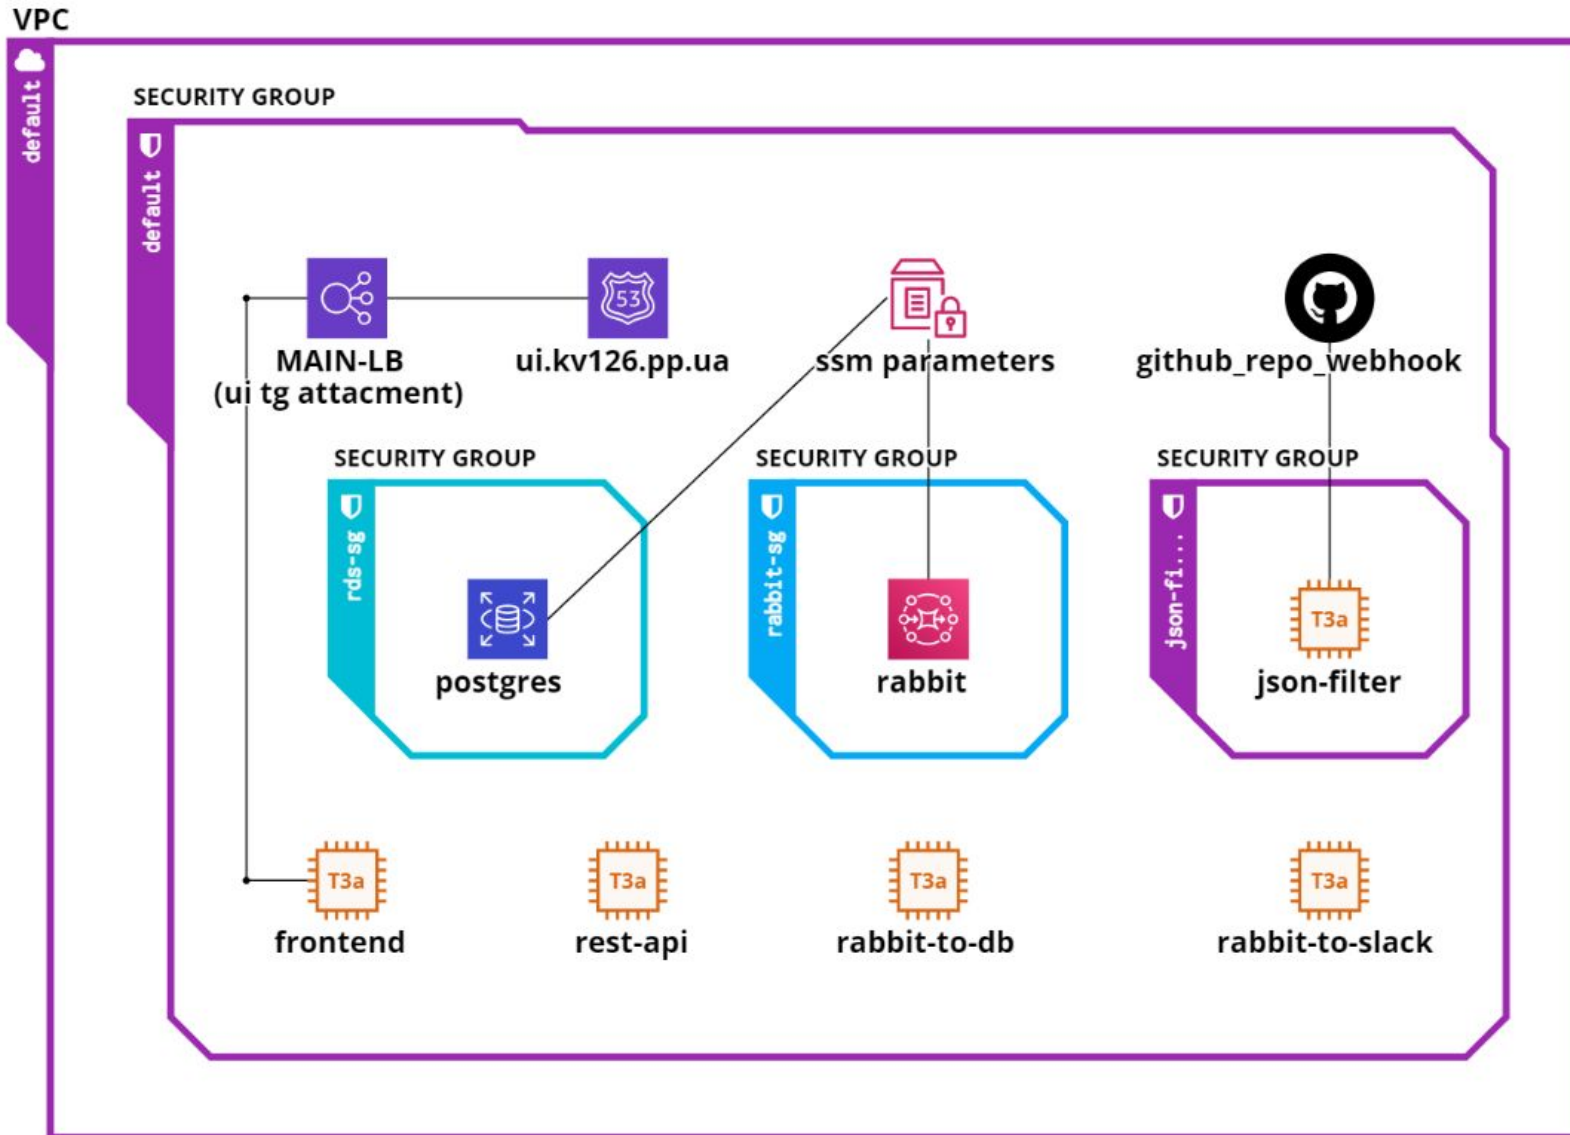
VPC

default

SECURITY GROUP

default

MAIN-LB
(ui tg attacment)

53

ui.kv126.pp.ua

ssm parameters

github_repo_webhook

SECURITY GROUP

rds-sg

postgres

SECURITY GROUP

rabbit-sg

rabbit

SECURITY GROUP

json-fi...

T3a

json-filter

T3a

frontend

T3a

rest-api

T3a

rabbit-to-db

T3a

rabbit-to-slack